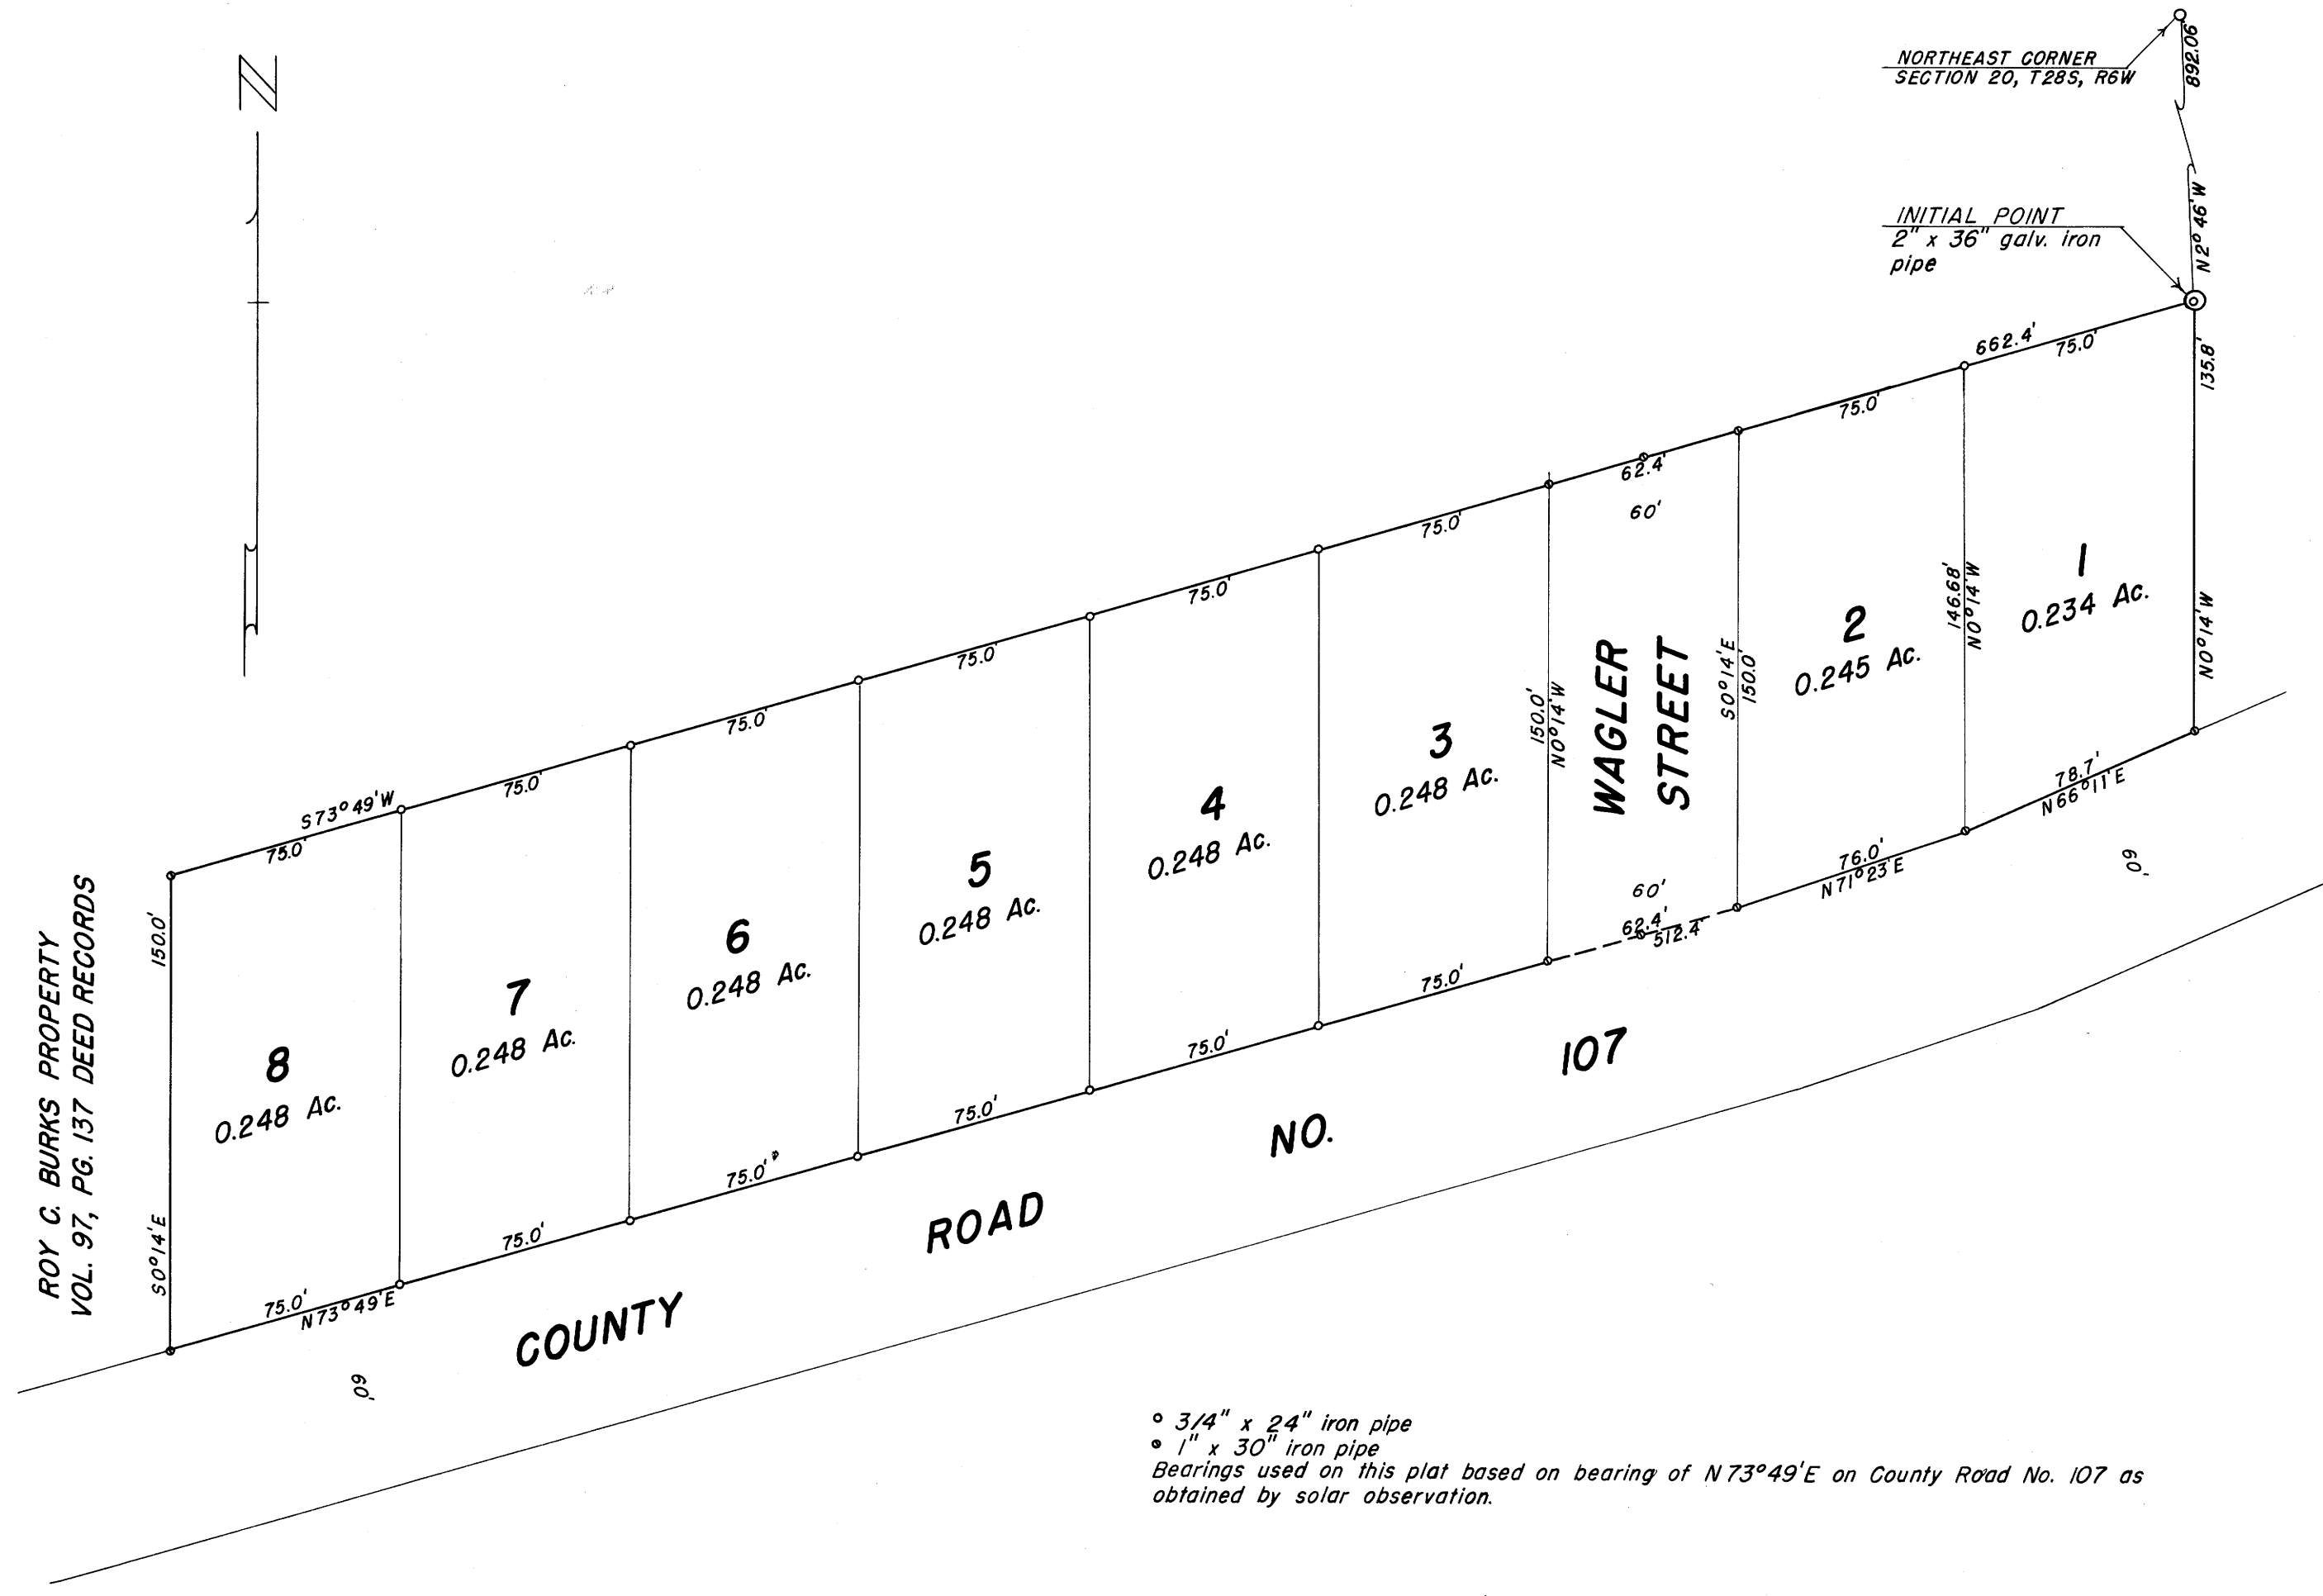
N

NORTHEAST CORNER
SECTION 20, T28S, R6W

892.06'

INITIAL POINT
2" x 36" galv. iron pipe

N2° 46' W

662.4'
75.0'
135.8'
75.0'
62.4'
60'
75.0'
75.0'
75.0'
75.0'
S73° 49' W
75.0'
75.0'

1
0.234 Ac.

2
0.245 Ac.

146.68'
N0° 14' W

N0° 14' W

S0° 14' E
150.0'

WAGLER STREET

150.0'
N0° 14' W

3
0.248 Ac.

4
0.248 Ac.

5
0.248 Ac.

6
0.248 Ac.

7
0.248 Ac.

8
0.248 Ac.

150.0'

ROY C. BURKS PROPERTY
VOL. 97, PG. 137 DEED RECORDS

S0° 14' E

78.7'
N66° 11' E
76.0'
N71° 23' E
60'
62.4'
512.4'
75.0'
75.0'
75.0'
75.0'
75.0'
75.0'
N73° 49' E

60'
60'

COUNTY ROAD NO. 107

° 3/4" x 24" iron pipe
• 1" x 30" iron pipe
Bearings used on this plat based on bearing of N 73° 49' E on County Road No. 107 as obtained by solar observation.